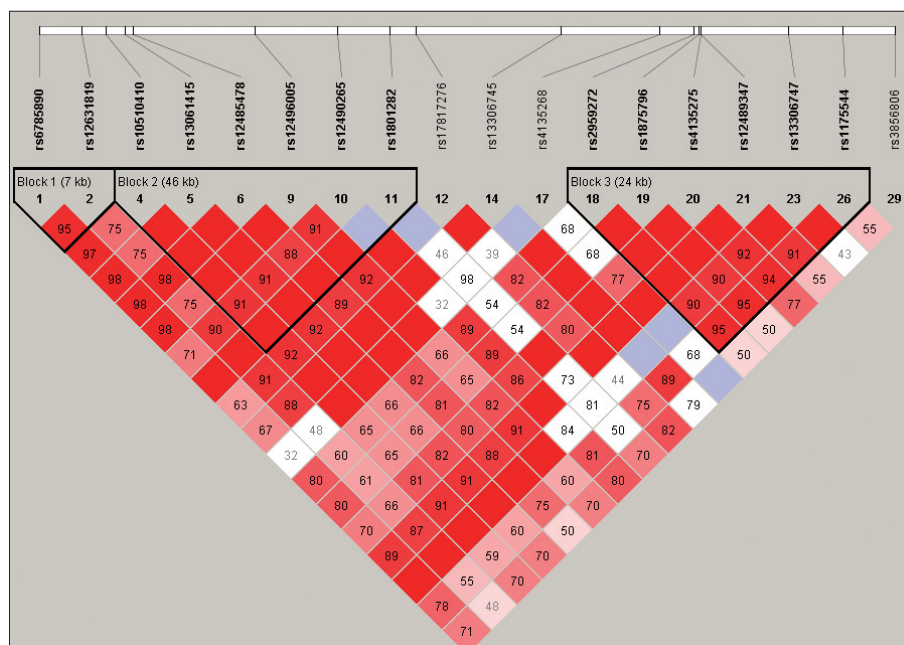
rs6785890
rs12631819
rs10510410
rs13061415
rs12485478
rs12496005
rs12490265
rs1801282
rs17817276
rs13306745
rs4135268
rs2959272
rs1875796
rs4135275
rs12489347
rs13306747
rs1175544
rs3856806

Block 1 (7 kb)
Block 2 (46 kb)
Block 3 (24 kb)

1 2 4 5 6 9 10 11 12 14 17 18 19 20 21 23 26 29

95 75 91 68 55
97 75 88 46 39 68 92 91 43
98 98 91 92 98 82 77 90 94 55
98 75 91 89 32 54 82 90 95 77
98 90 92 89 54 80 95 50
71 92 66 89 68 50
91 82 65 86 73 44 89
63 88 66 81 82 81 75 79
67 48 65 66 80 91 84 50 82
32 60 65 82 88 81 70
80 61 81 91 60 80
80 66 91 75 70
70 87 60 50
89 59 70
55 70
78 48
71